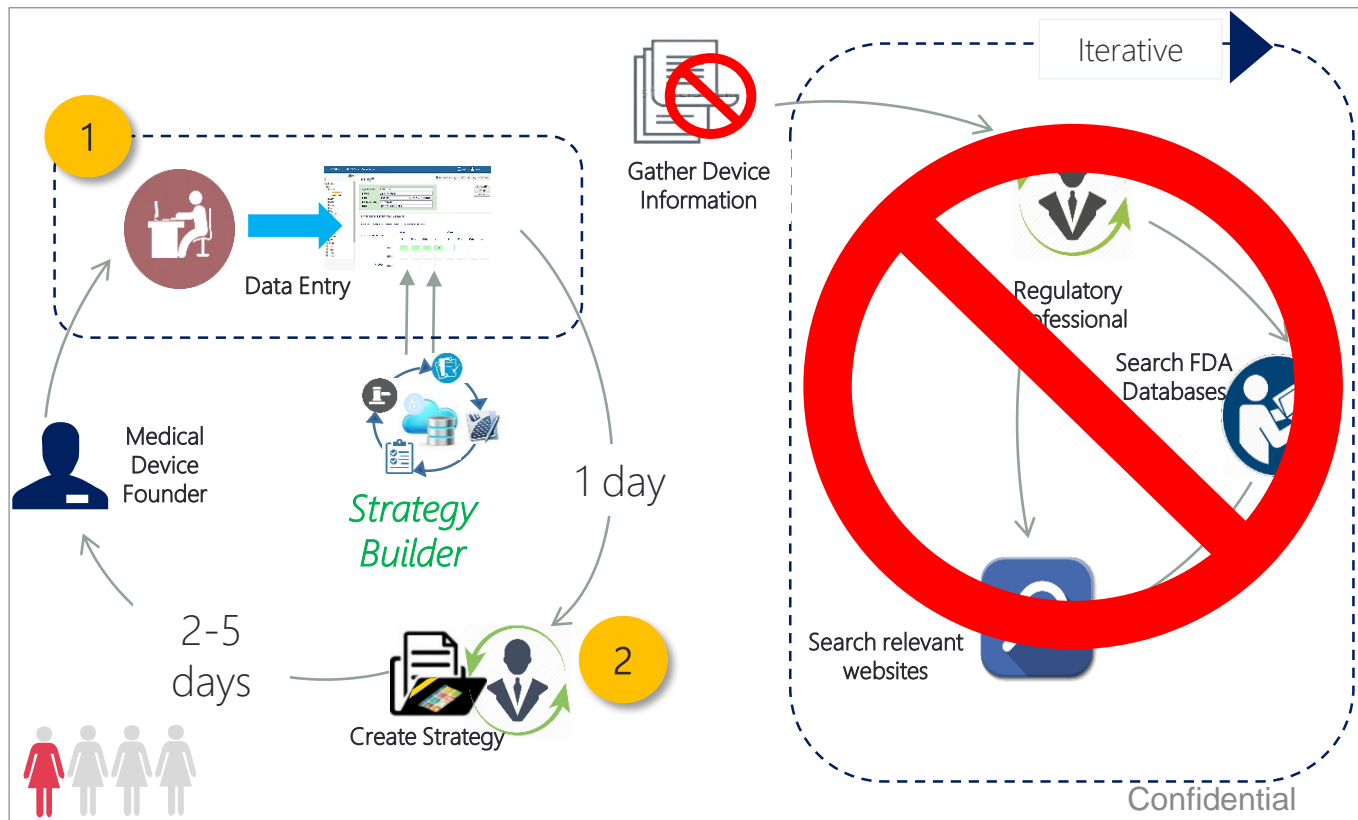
Iterative

Gather Device Information

1

Data Entry

Regulatory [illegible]ofessional

Search FDA Databases

Medical Device Founder

Strategy Builder

1 day

2-5 days

2

Create Strategy

Search relevant websites

Confidential